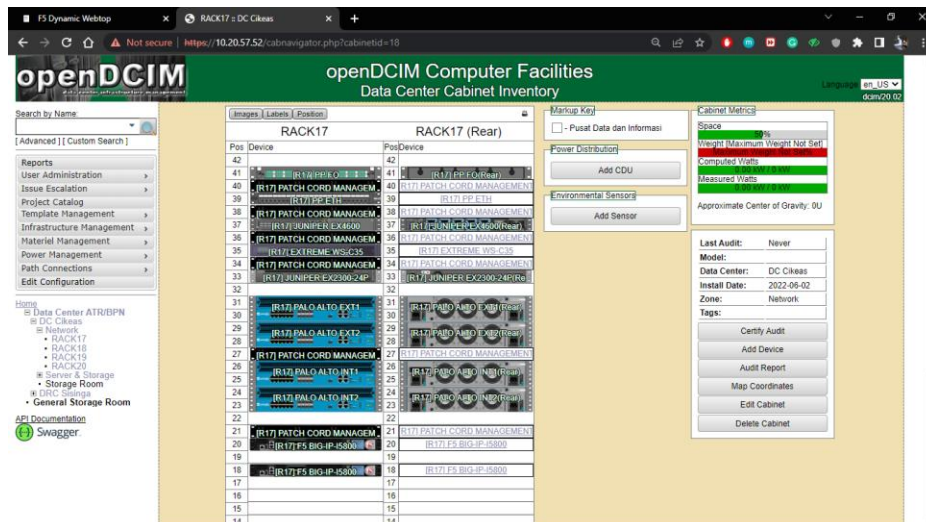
F5 Dynamic Webtop
RACK17 :: DC Cikeas
+
Not secure | https://10.20.57.52/cabnavigator.php?cabinetid=18

openDCIM
openDCIM Computer Facilities
Data Center Cabinet Inventory
Language en_US
dcim/20.02

Search by Name:
[ Advanced ] [ Custom Search ]
Reports
User Administration
Issue Escalation
Project Catalog
Template Management
Infrastructure Management
Materiel Management
Power Management
Path Connections
Edit Configuration

Home
Data Center ATR/BPN
DC Cikeas
Network
• RACK17
• RACK18
• RACK19
• RACK20
Server & Storage
• Storage Room
DRC Sisinga
• General Storage Room
API Documentation
Swagger

Images | Labels | Position

RACK17

| Pos | Device |
|---|---|
| 42 | |
| 41 | [R17] PP FO |
| 40 | [R17] PATCH CORD MANAGEM |
| 39 | [R17] PP ETH |
| 38 | [R17] PATCH CORD MANAGEM |
| 37 | [R17] JUNIPER EX4600 |
| 36 | [R17] PATCH CORD MANAGEM |
| 35 | [R17] EXTREME WS-C35 |
| 34 | [R17] PATCH CORD MANAGEM |
| 33 | [R17] JUNIPER EX2300-24P |
| 32 | |
| 31 | [R17] PALO ALTO EXT1 |
| 30 | |
| 29 | [R17] PALO ALTO EXT2 |
| 28 | |
| 27 | [R17] PATCH CORD MANAGEM |
| 26 | [R17] PALO ALTO INT1 |
| 25 | |
| 24 | [R17] PALO ALTO INT2 |
| 23 | |
| 22 | |
| 21 | [R17] PATCH CORD MANAGEM |
| 20 | [R17] F5 BIG-IP-I5800 |
| 19 | |
| 18 | [R17] F5 BIG-IP-I5800 |
| 17 | |
| 16 | |
| 15 | |
| 14 | |

RACK17 (Rear)

| Pos | Device |
|---|---|
| 42 | |
| 41 | [R17] PP FO (Rear) |
| 40 | [R17] PATCH CORD MANAGEMENT |
| 39 | [R17] PP ETH |
| 38 | [R17] PATCH CORD MANAGEMENT |
| 37 | [R17] JUNIPER EX4600 (Rear) |
| 36 | [R17] PATCH CORD MANAGEMENT |
| 35 | [R17] EXTREME WS-C35 |
| 34 | [R17] PATCH CORD MANAGEMENT |
| 33 | [R17] JUNIPER EX2300-24P (Re |
| 32 | |
| 31 | [R17] PALO ALTO EXT1 (Rear) |
| 30 | |
| 29 | [R17] PALO ALTO EXT2 (Rear) |
| 28 | |
| 27 | [R17] PATCH CORD MANAGEMENT |
| 26 | [R17] PALO ALTO INT1 (Rear) |
| 25 | |
| 24 | [R17] PALO ALTO INT2 (Rear) |
| 23 | |
| 22 | |
| 21 | [R17] PATCH CORD MANAGEMENT |
| 20 | [R17] F5 BIG-IP-I5800 |
| 19 | |
| 18 | [R17] F5 BIG-IP-I5800 |
| 17 | |
| 16 | |
| 15 | |
| 14 | |

Markup Key
- Pusat Data dan Informasi

Power Distribution
Add CDU

Environmental Sensors
Add Sensor

Cabinet Metrics
Space
50%
Weight [Maximum Weight Not Set]
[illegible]
Computed Watts
0.00 kW / 0 kW
Measured Watts
0.00 kW / 0 kW
Approximate Center of Gravity: 0U

| | |
|---|---|
| Last Audit: | Never |
| Model: | |
| Data Center: | DC Cikeas |
| Install Date: | 2022-06-02 |
| Zone: | Network |
| Tags: | |

Certify Audit
Add Device
Audit Report
Map Coordinates
Edit Cabinet
Delete Cabinet